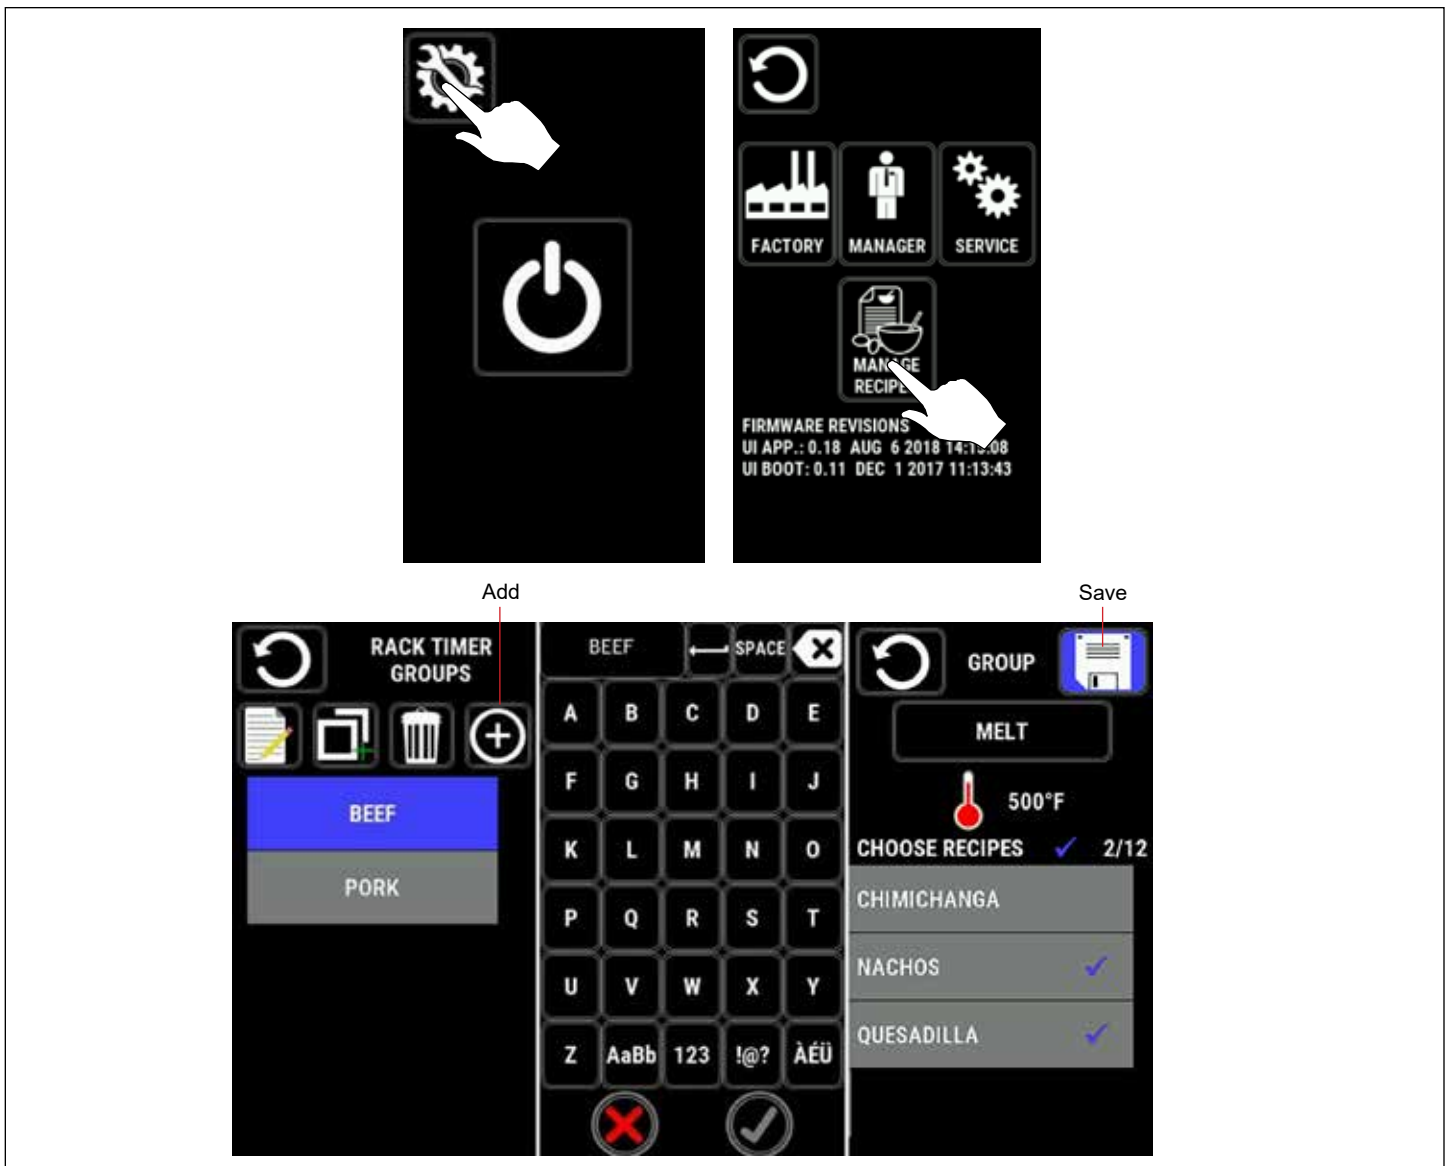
FACTORY MANAGER SERVICE

MAN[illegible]GE RECIPE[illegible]

FIRMWARE REVISIONS
UI APP.: 0.18 AUG 6 2018 14:1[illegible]:08
UI BOOT: 0.11 DEC 1 2017 11:13:43

Add

Save

RACK TIMER GROUPS

BEEF

PORK

BEEF SPACE

| A | B | C | D | E |
|---|---|---|---|---|
| F | G | H | I | J |
| K | L | M | N | O |
| P | Q | R | S | T |
| U | V | W | X | Y |
| Z | AaBb | 123 | !@? | ÀÉÜ |

GROUP

MELT

500°F

CHOOSE RECIPES 2/12

CHIMICHANGA

NACHOS

QUESADILLA